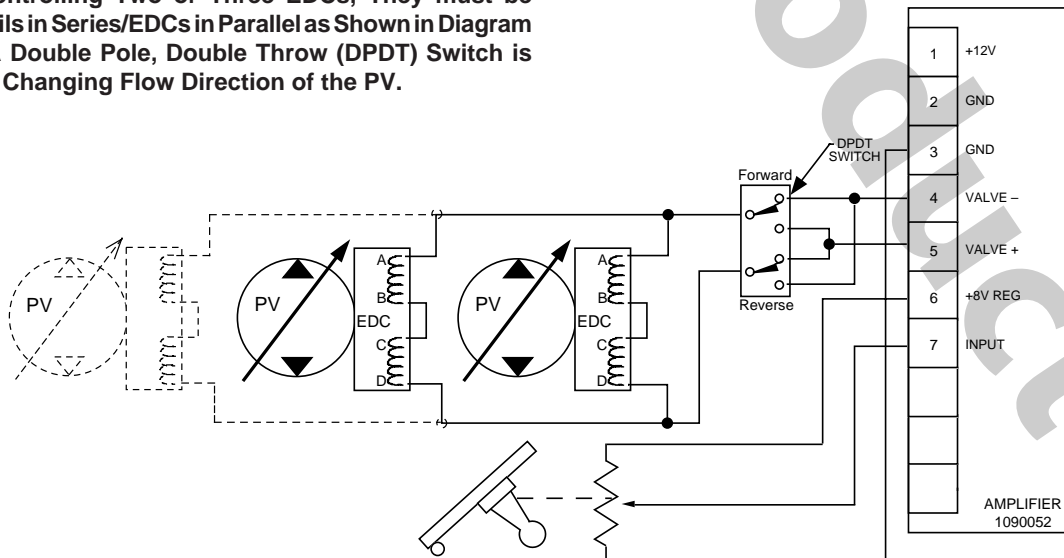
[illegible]ntrolling Two or Three EDCs, They must be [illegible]ils in Series/EDCs in Parallel as Shown in Diagram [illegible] Double Pole, Double Throw (DPDT) Switch is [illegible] Changing Flow Direction of the PV.

PV
PV
A
B
EDC
C
D
PV
A
B
EDC
C
D

Forward
DPDT SWITCH
Reverse

| 1 | +12V |
|---|---|
| 2 | GND |
| 3 | GND |
| 4 | VALVE – |
| 5 | VALVE + |
| 6 | +8V REG |
| 7 | INPUT |

AMPLIFIER
1090052